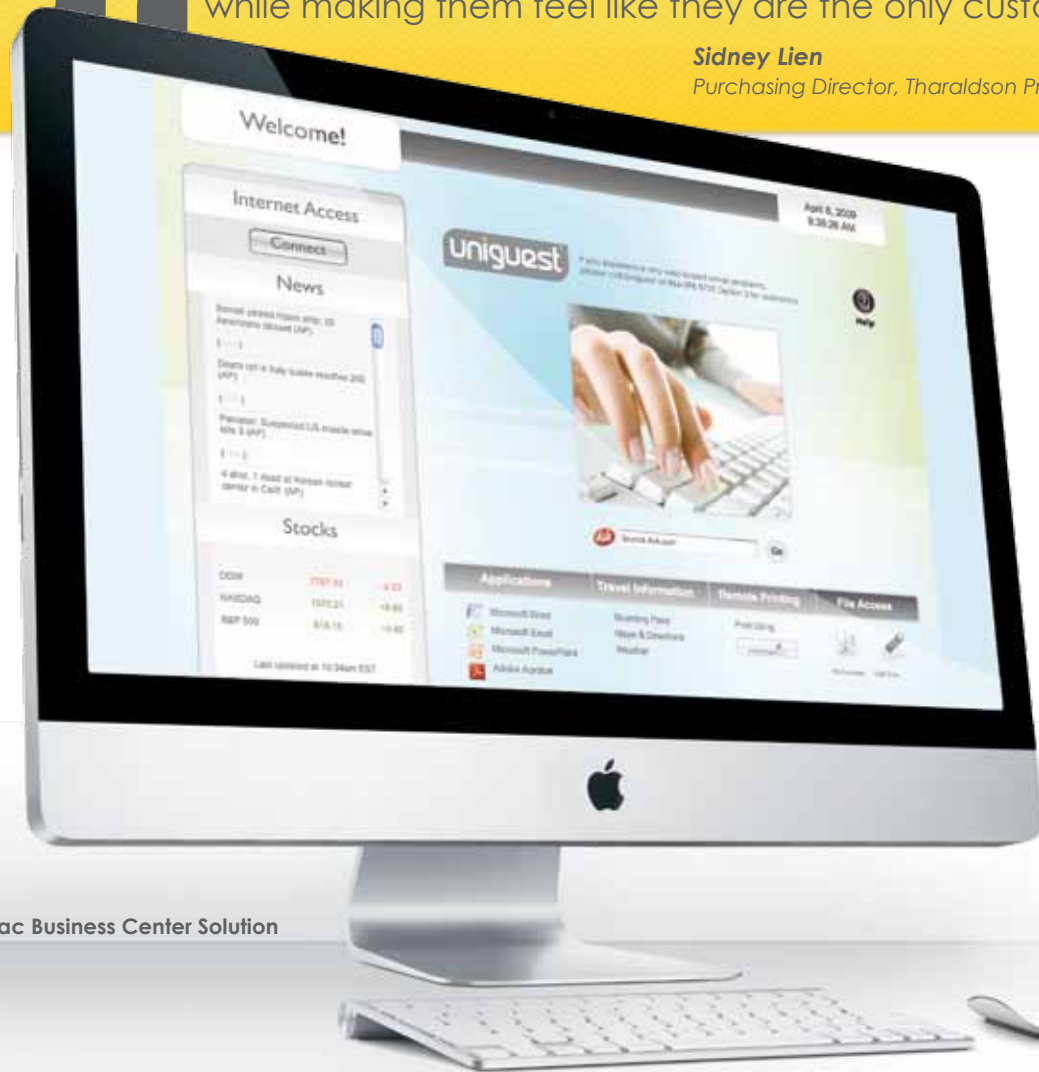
while making them feel like they are the only custo

Sidney Lien
Purchasing Director, Tharaldson Pr

Welcome!

Internet Access
Connect
News

Stocks

DOW
NASDAQ
S&P 500

Last updated at 10:34am EST

April 8, 2009
9:38:26 AM

uniguest

Help

Go

Applications
Travel Information
Remote Printing
File Access

Microsoft Word
Microsoft Excel
Microsoft PowerPoint
Adobe Acrobat

Boarding Pass
Maps & Directions
Weather

ac Business Center Solution